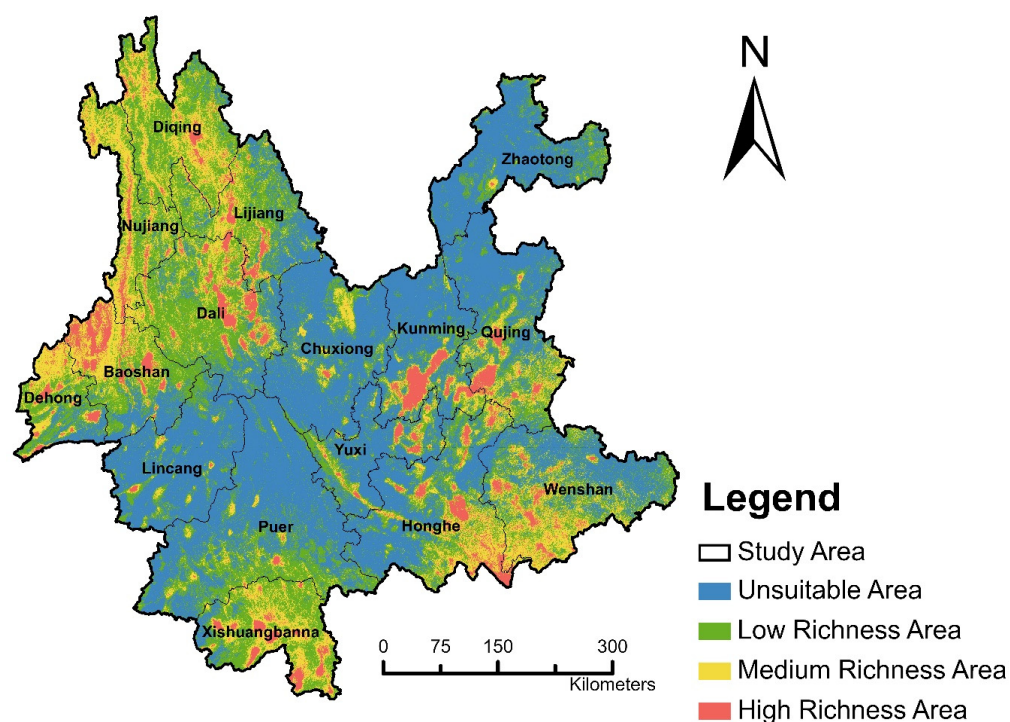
N

Diqing
Zhaotong
Lijiang
Nujiang
Dali
Kunming
Qujing
Chuxiong
Baoshan
Dehong
Yuxi
Lincang
Wenshan
Honghe
Puer
Xishuangbanna

Legend
Study Area
Unsuitable Area
Low Richness Area
Medium Richness Area
High Richness Area

0 75 150 300
Kilometers